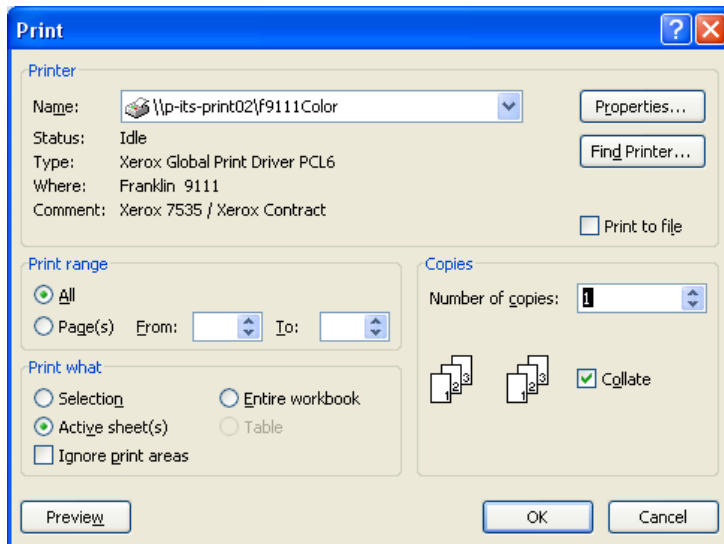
Print

Printer

Name: \\p-its-print02\f9111Color

Status: Idle

Type: Xerox Global Print Driver PCL6

Where: Franklin 9111

Comment: Xerox 7535 / Xerox Contract

Properties...

Find Printer...

Print to file

Print range

All

Page(s) From: To:

Copies

Number of copies: 1

Print what

Selection

Entire workbook

Active sheet(s)

Table

Ignore print areas

1 2 3

1 2 3

Collate

Preview

OK

Cancel